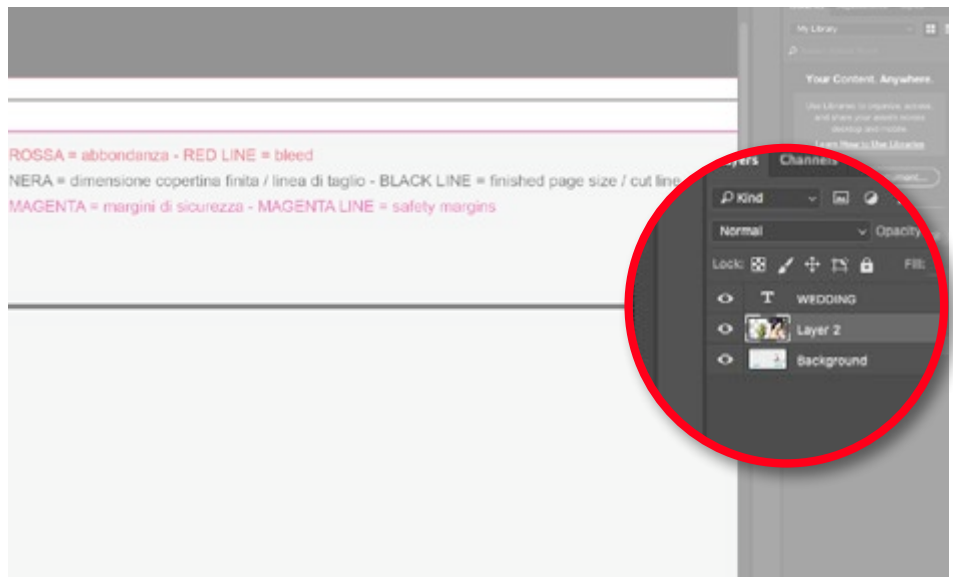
ROSSA = abbondanza - RED LINE = bleed
NERA = dimensione copertina finita / linea di taglio - BLACK LINE = finished page size / cut line
MAGENTA = margini di sicurezza - MAGENTA LINE = safety margins

My Library

Your Content. Anywhere.

Use Libraries to organize, access, and share your assets across desktop and mobile.

Learn How to Use Libraries

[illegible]yers Channe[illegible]

Kind

Normal

Opacity

Lock:

Fill:

WEDDING

Layer 2

Background